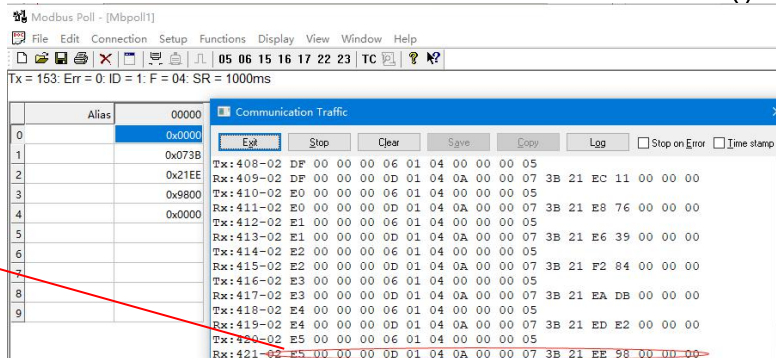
Modbus Poll - [Mbpoll1]

File Edit Connection Setup Functions Display View Window Help

05 06 15 16 17 22 23 TC

Tx = 153: Err = 0: ID = 1: F = 04: SR = 1000ms

| | Alias | 00000 |
|---|---|---|
| 0 | | 0x0000 |
| 1 | | 0x073B |
| 2 | | 0x21EE |
| 3 | | 0x9800 |
| 4 | | 0x0000 |
| 5 | | |
| 6 | | |
| 7 | | |
| 8 | | |
| 9 | | |

Communication Traffic

Exit Stop Clear Save Copy Log Stop on Error Time stamp

Tx:408-02 DF 00 00 00 06 01 04 00 00 00 05
Rx:409-02 DF 00 00 00 0D 01 04 0A 00 00 07 3B 21 EC 11 00 00 00
Tx:410-02 E0 00 00 00 06 01 04 00 00 00 05
Rx:411-02 E0 00 00 00 0D 01 04 0A 00 00 07 3B 21 E8 76 00 00 00
Tx:412-02 E1 00 00 00 06 01 04 00 00 00 05
Rx:413-02 E1 00 00 00 0D 01 04 0A 00 00 07 3B 21 E6 39 00 00 00
Tx:414-02 E2 00 00 00 06 01 04 00 00 00 05
Rx:415-02 E2 00 00 00 0D 01 04 0A 00 00 07 3B 21 F2 84 00 00 00
Tx:416-02 E3 00 00 00 06 01 04 00 00 00 05
Rx:417-02 E3 00 00 00 0D 01 04 0A 00 00 07 3B 21 EA DB 00 00 00
Tx:418-02 E4 00 00 00 06 01 04 00 00 00 05
Rx:419-02 E4 00 00 00 0D 01 04 0A 00 00 07 3B 21 ED E2 00 00 00
Tx:420-02 E5 00 00 00 06 01 04 00 00 00 05
Rx:421-02 E5 00 00 00 0D 01 04 0A 00 00 07 3B 21 EE 98 00 00 00